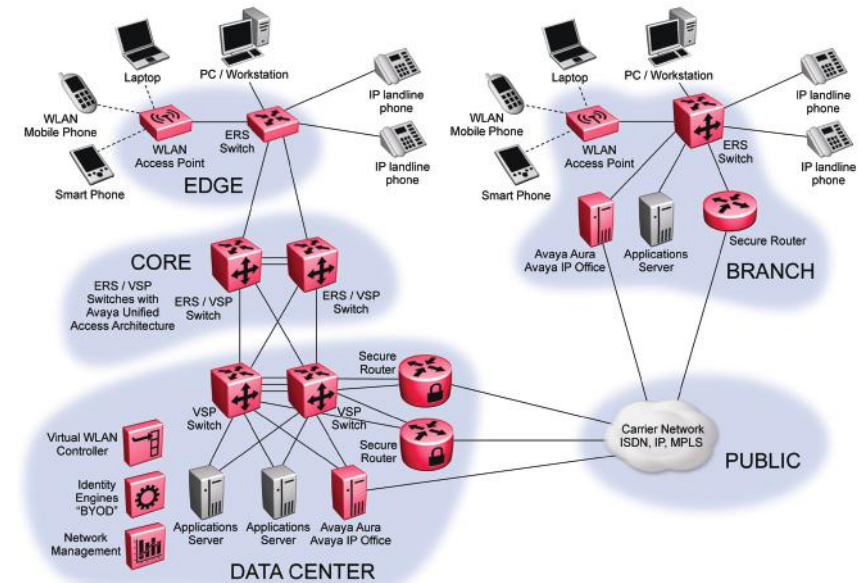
Laptop
PC / Workstation
WLAN Mobile Phone
IP landline phone
WLAN Access Point
ERS Switch
IP landline phone
Smart Phone
EDGE

Laptop
PC / Workstation
IP landline phone
WLAN Mobile Phone
WLAN Access Point
ERS Switch
IP landline phone
Smart Phone
Avaya Aura Avaya IP Office
Applications Server
Secure Router
BRANCH

CORE
ERS / VSP Switches with Avaya Unified Access Architecture
ERS / VSP Switch
ERS / VSP Switch

Secure Router
VSP Switch
VSP Switch
Secure Router
Carrier Network ISDN, IP, MPLS
PUBLIC

Virtual WLAN Controller
Identity Engines "BYOD"
Network Management
Applications Server
Applications Server
Avaya Aura Avaya IP Office
DATA CENTER